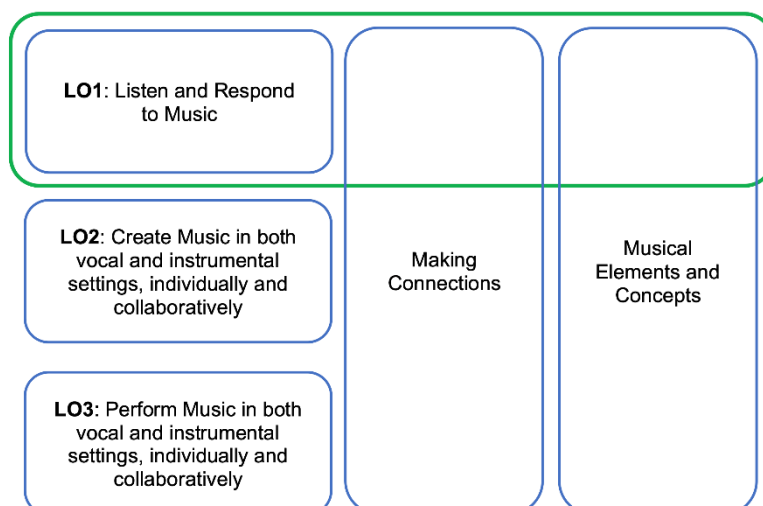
LO1: Listen and Respond to Music

LO2: Create Music in both vocal and instrumental settings, individually and collaboratively

LO3: Perform Music in both vocal and instrumental settings, individually and collaboratively

Making Connections

Musical Elements and Concepts